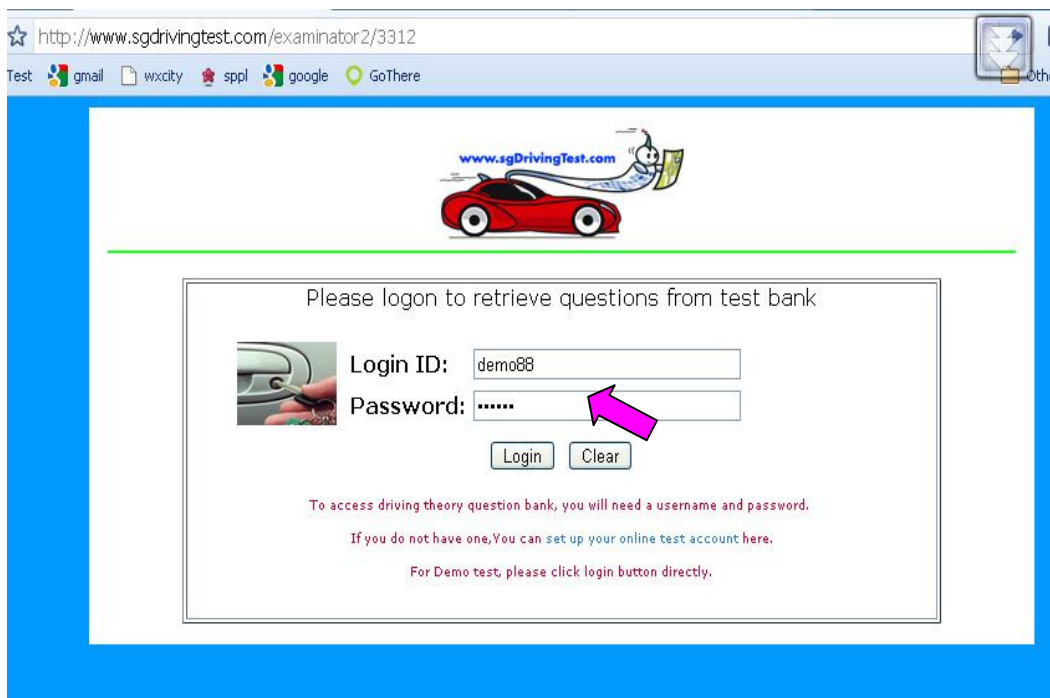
http://www.sgdrivingtest.com/examinator2/3312

Test gmail wxcity sppl google GoThere Oth

www.sgDrivingTest.com

Please logon to retrieve questions from test bank

Login ID: demo88

Password: ••••••

Login Clear

To access driving theory question bank, you will need a username and password.

If you do not have one,You can set up your online test account here.

For Demo test, please click login button directly.